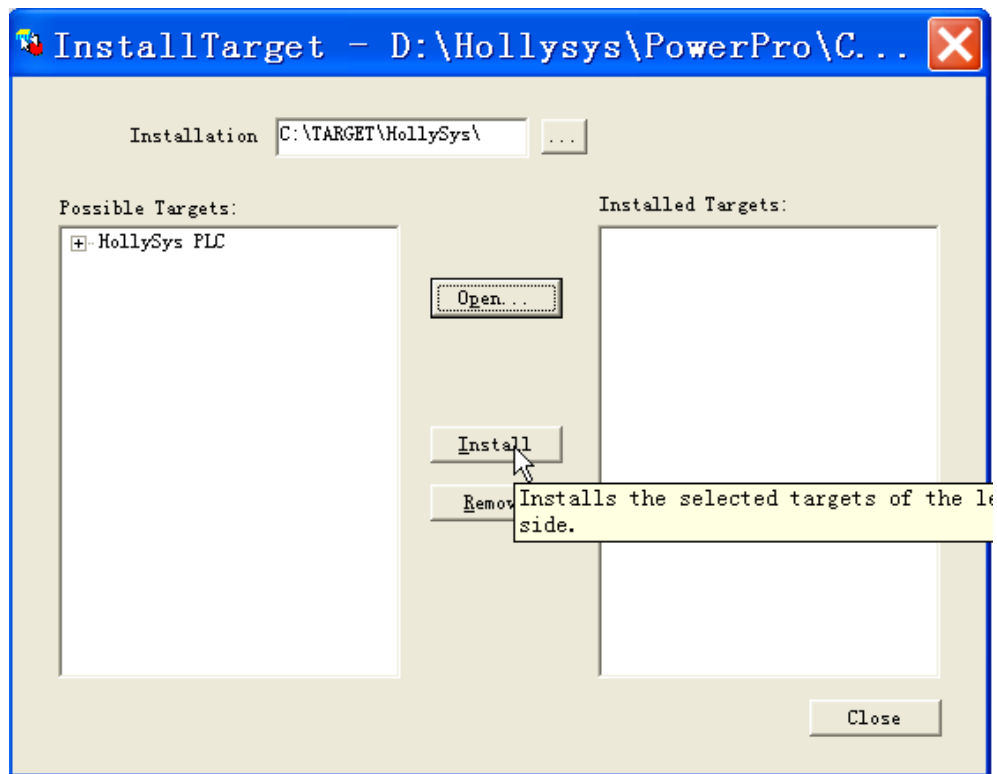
InstallTarget - D:\Hollysys\PowerPro\C...

Installation C:\TARGET\HollySys\ ...

Possible Targets:

HollySys PLC

Open...

Install

Remov

Installs the selected targets of the le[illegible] side.

Installed Targets:

Close